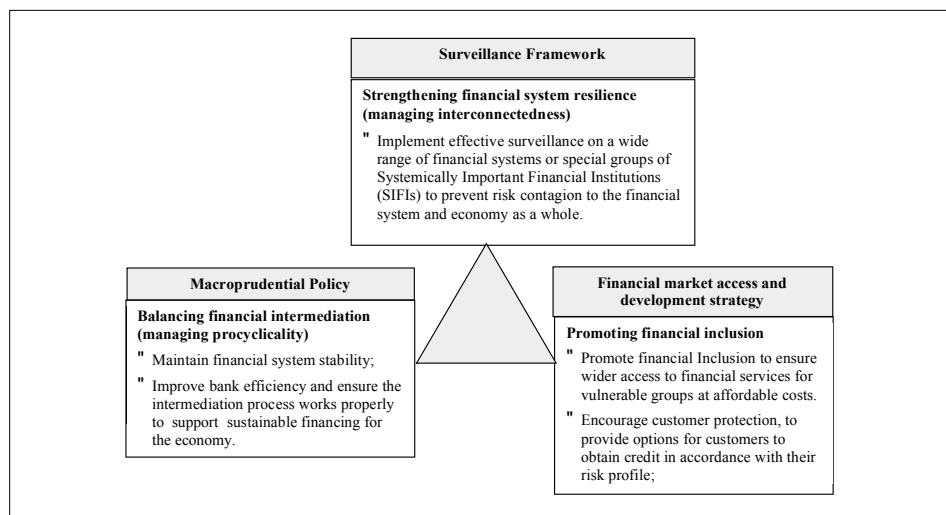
Surveillance Framework

Strengthening financial system resilience (managing interconnectedness)

" Implement effective surveillance on a wide range of financial systems or special groups of Systemically Important Financial Institutions (SIFIs) to prevent risk contagion to the financial system and economy as a whole.

Macroprudential Policy

Balancing financial intermediation (managing procyclicality)

" Maintain financial system stability;

" Improve bank efficiency and ensure the intermediation process works properly to support sustainable financing for the economy.

Financial market access and development strategy

Promoting financial inclusion

" Promote financial Inclusion to ensure wider access to financial services for vulnerable groups at affordable costs.

" Encourage customer protection, to provide options for customers to obtain credit in accordance with their risk profile;